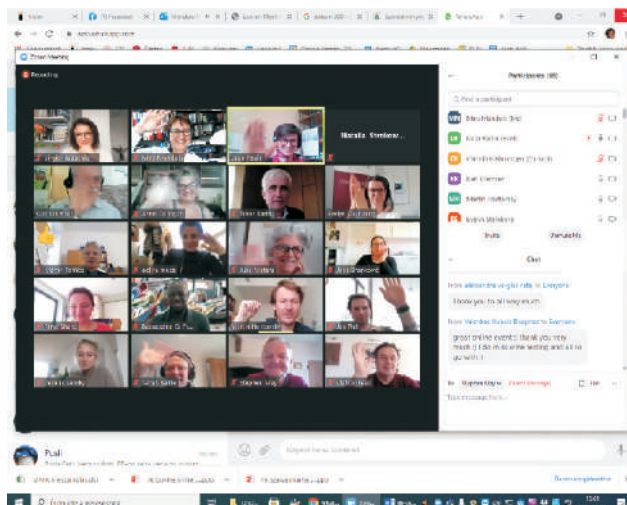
Zoom Meeting

Recording

Natalia Stanimer...

Participants (30)

Find a participant

Invite

Unmute Me

Chat

thank you to all very much

great online event, thank you very much :) I do it some writing and all to go with !

Type message here...

Pauli